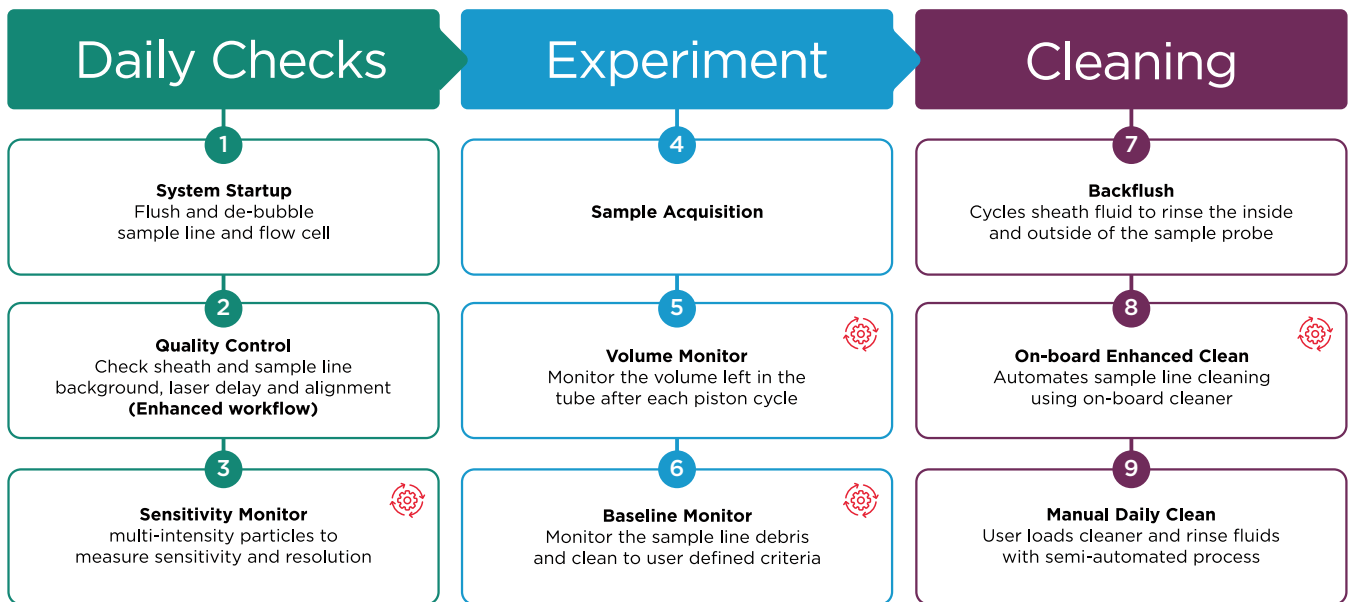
Daily Checks

1

System Startup
Flush and de-bubble sample line and flow cell

2

Quality Control
Check sheath and sample line background, laser delay and alignment
(Enhanced workflow)

3

Sensitivity Monitor
multi-intensity particles to measure sensitivity and resolution

Experiment

4

Sample Acquisition

5

Volume Monitor
Monitor the volume left in the tube after each piston cycle

6

Baseline Monitor
Monitor the sample line debris and clean to user defined criteria

Cleaning

7

Backflush
Cycles sheath fluid to rinse the inside and outside of the sample probe

8

On-board Enhanced Clean
Automates sample line cleaning using on-board cleaner

9

Manual Daily Clean
User loads cleaner and rinse fluids with semi-automated process